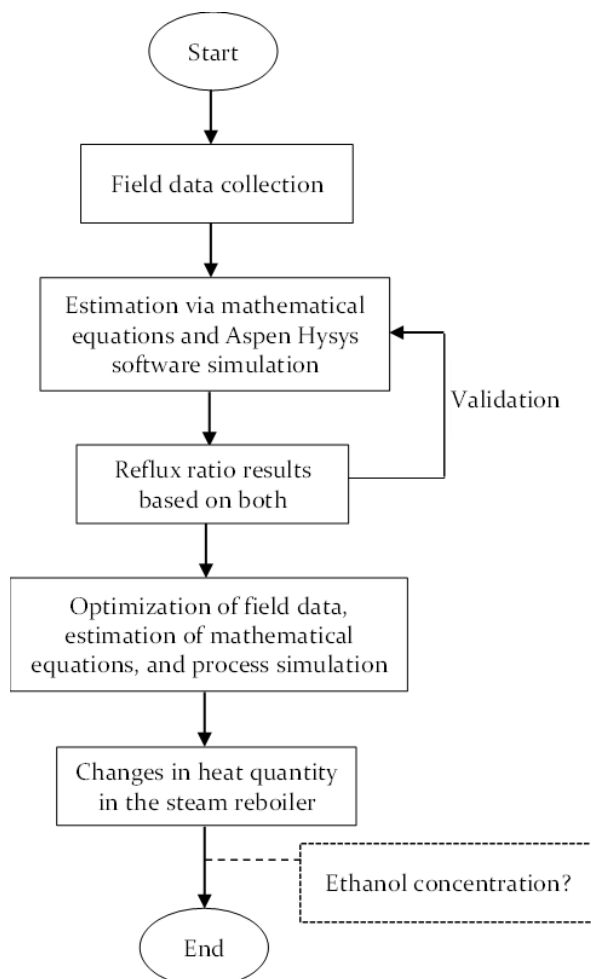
Start

Field data collection

Estimation via mathematical equations and Aspen Hysys software simulation

Validation

Reflux ratio results based on both

Optimization of field data, estimation of mathematical equations, and process simulation

Changes in heat quantity in the steam reboiler

Ethanol concentration?

End